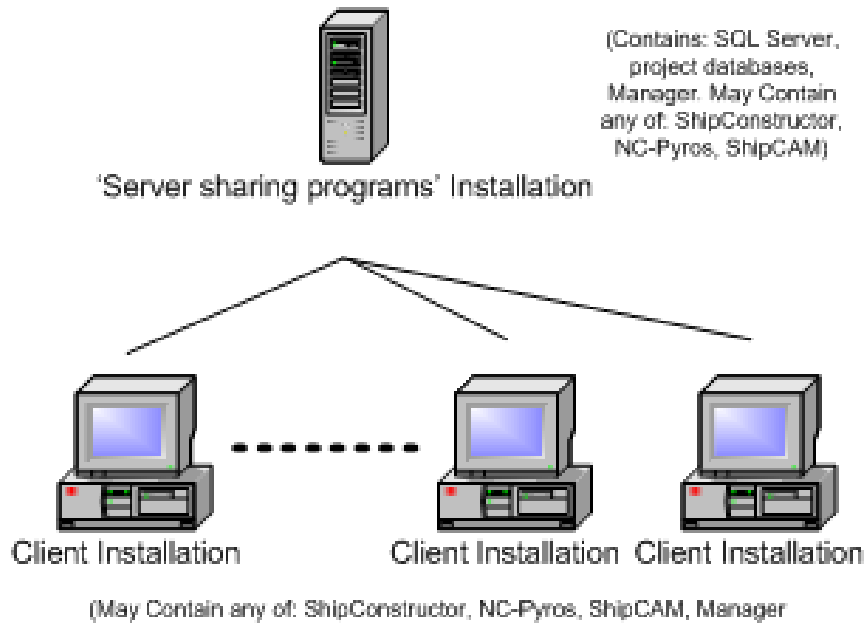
(Contains: SQL Server, project databases, Manager. May Contain any of: ShipConstructor, NC-Pyros, ShipCAM)

'Server sharing programs' Installation

Client Installation

Client Installation

Client Installation

(May Contain any of: ShipConstructor, NC-Pyros, ShipCAM, Manager